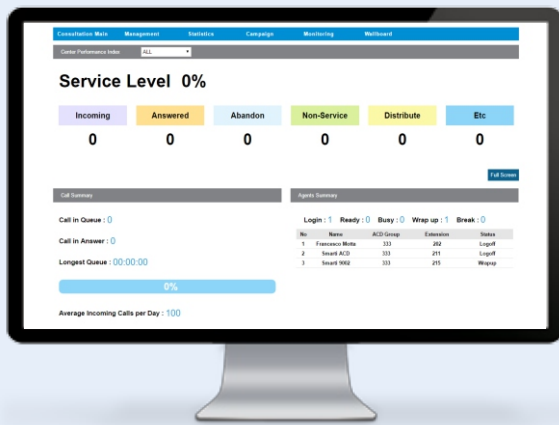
Consultation Main Management Statistics Campaign Monitoring Wallboard

Center Performance Index ALL

Service Level 0%

| Incoming | Answered | Abandon | Non-Service | Distribute | Etc |
|---|---|---|---|---|---|
| 0 | 0 | 0 | 0 | 0 | 0 |

Full Screen

Call Summary

Call in Queue : 0

Call in Answer : 0

Longest Queue : 00:00:00

0%

Average Incoming Calls per Day : 100

Agents Summary

Login : 1 Ready : 0 Busy : 0 Wrap up : 1 Break : 0

| No | Name | ACD Group | Extension | Status |
|---|---|---|---|---|
| 1 | Francesco Motta | 333 | 202 | Logoff |
| 2 | Smart ACD | 333 | 211 | Logoff |
| 3 | Smart 9002 | 333 | 215 | Wrapup |